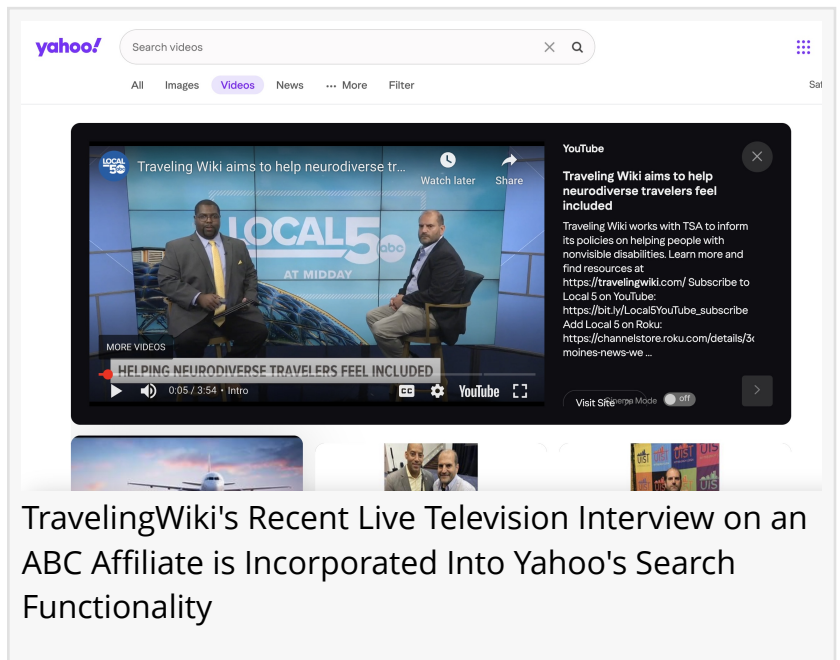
yahoo!

Search videos

All Images Videos News ··· More Filter

Sa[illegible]

LOCAL 5

Traveling Wiki aims to help neurodiverse tr...

Watch later

Share

LOCAL 5 abc

AT MIDDAY

MORE VIDEOS

HELPING NEURODIVERSE TRAVELERS FEEL INCLUDED

0:05 / 3:54 • Intro

YouTube

YouTube

Traveling Wiki aims to help neurodiverse travelers feel included

Traveling Wiki works with TSA to inform its policies on helping people with nonvisible disabilities. Learn more and find resources at https://travelingwiki.com/ Subscribe to Local 5 on YouTube: https://bit.ly/Local5YouTube_subscribe Add Local 5 on Roku: https://channelstore.roku.com/details/3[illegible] moines-news-we ...

Visit Site

Cinema Mode

off

TravelingWiki's Recent Live Television Interview on an ABC Affiliate is Incorporated Into Yahoo's Search Functionality